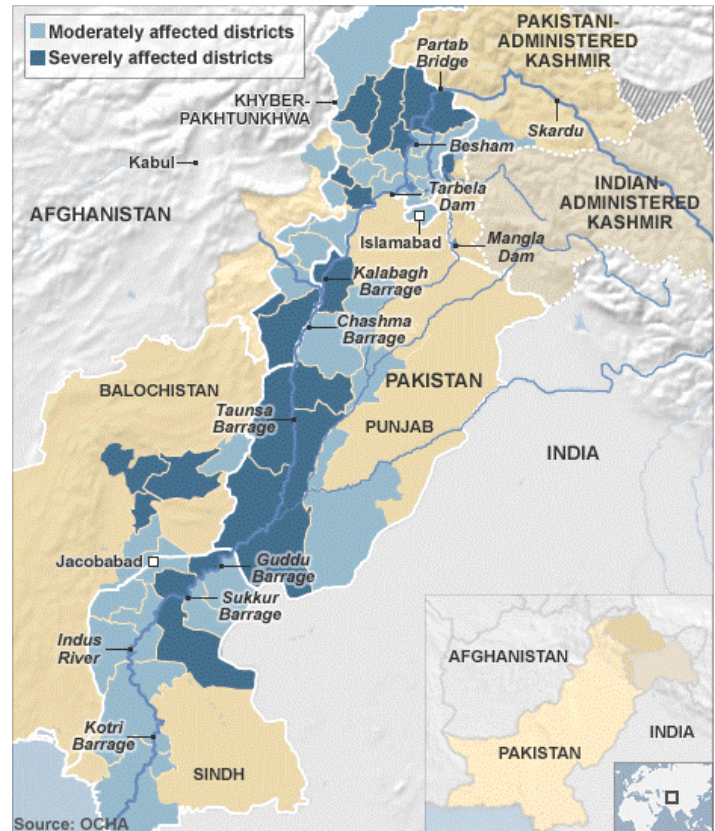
Moderately affected districts
Severely affected districts

Partab Bridge
PAKISTANI-ADMINISTERED KASHMIR
KHYBER-PAKHTUNKHWA
Skardu
Kabul
Besham
Tarbela Dam
INDIAN-ADMINISTERED KASHMIR
AFGHANISTAN
Islamabad
Mangla Dam
Kalabagh Barrage
Chashma Barrage
PAKISTAN
BALOCHISTAN
Taunsa Barrage
PUNJAB
INDIA
Jacobabad
Guddu Barrage
Sukkur Barrage
Indus River
Kotri Barrage
SINDH

AFGHANISTAN
PAKISTAN
INDIA

Source: OCHA